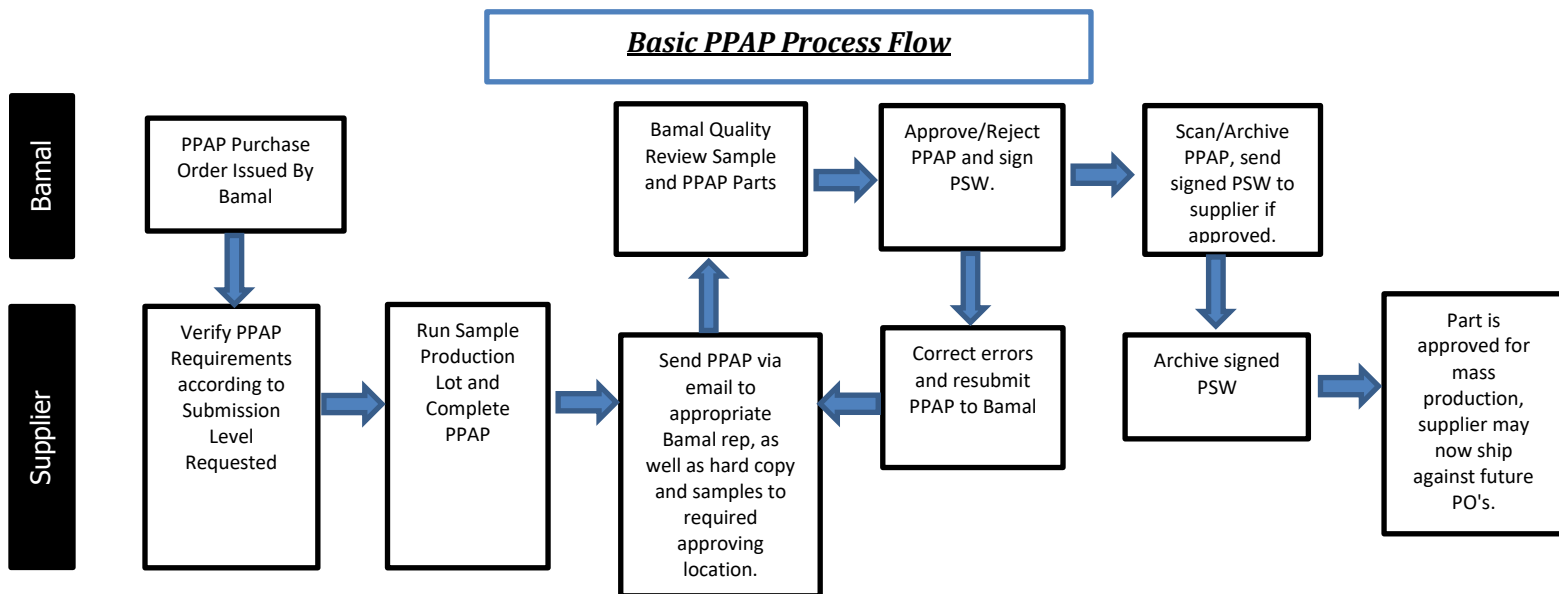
Basic PPAP Process Flow

Bamal

PPAP Purchase Order Issued By Bamal

Bamal Quality Review Sample and PPAP Parts

Approve/Reject PPAP and sign PSW.

Scan/Archive PPAP, send signed PSW to supplier if approved.

Supplier

Verify PPAP Requirements according to Submission Level Requested

Run Sample Production Lot and Complete PPAP

Send PPAP via email to appropriate Bamal rep, as well as hard copy and samples to required approving location.

Correct errors and resubmit PPAP to Bamal

Archive signed PSW

Part is approved for mass production, supplier may now ship against future PO's.